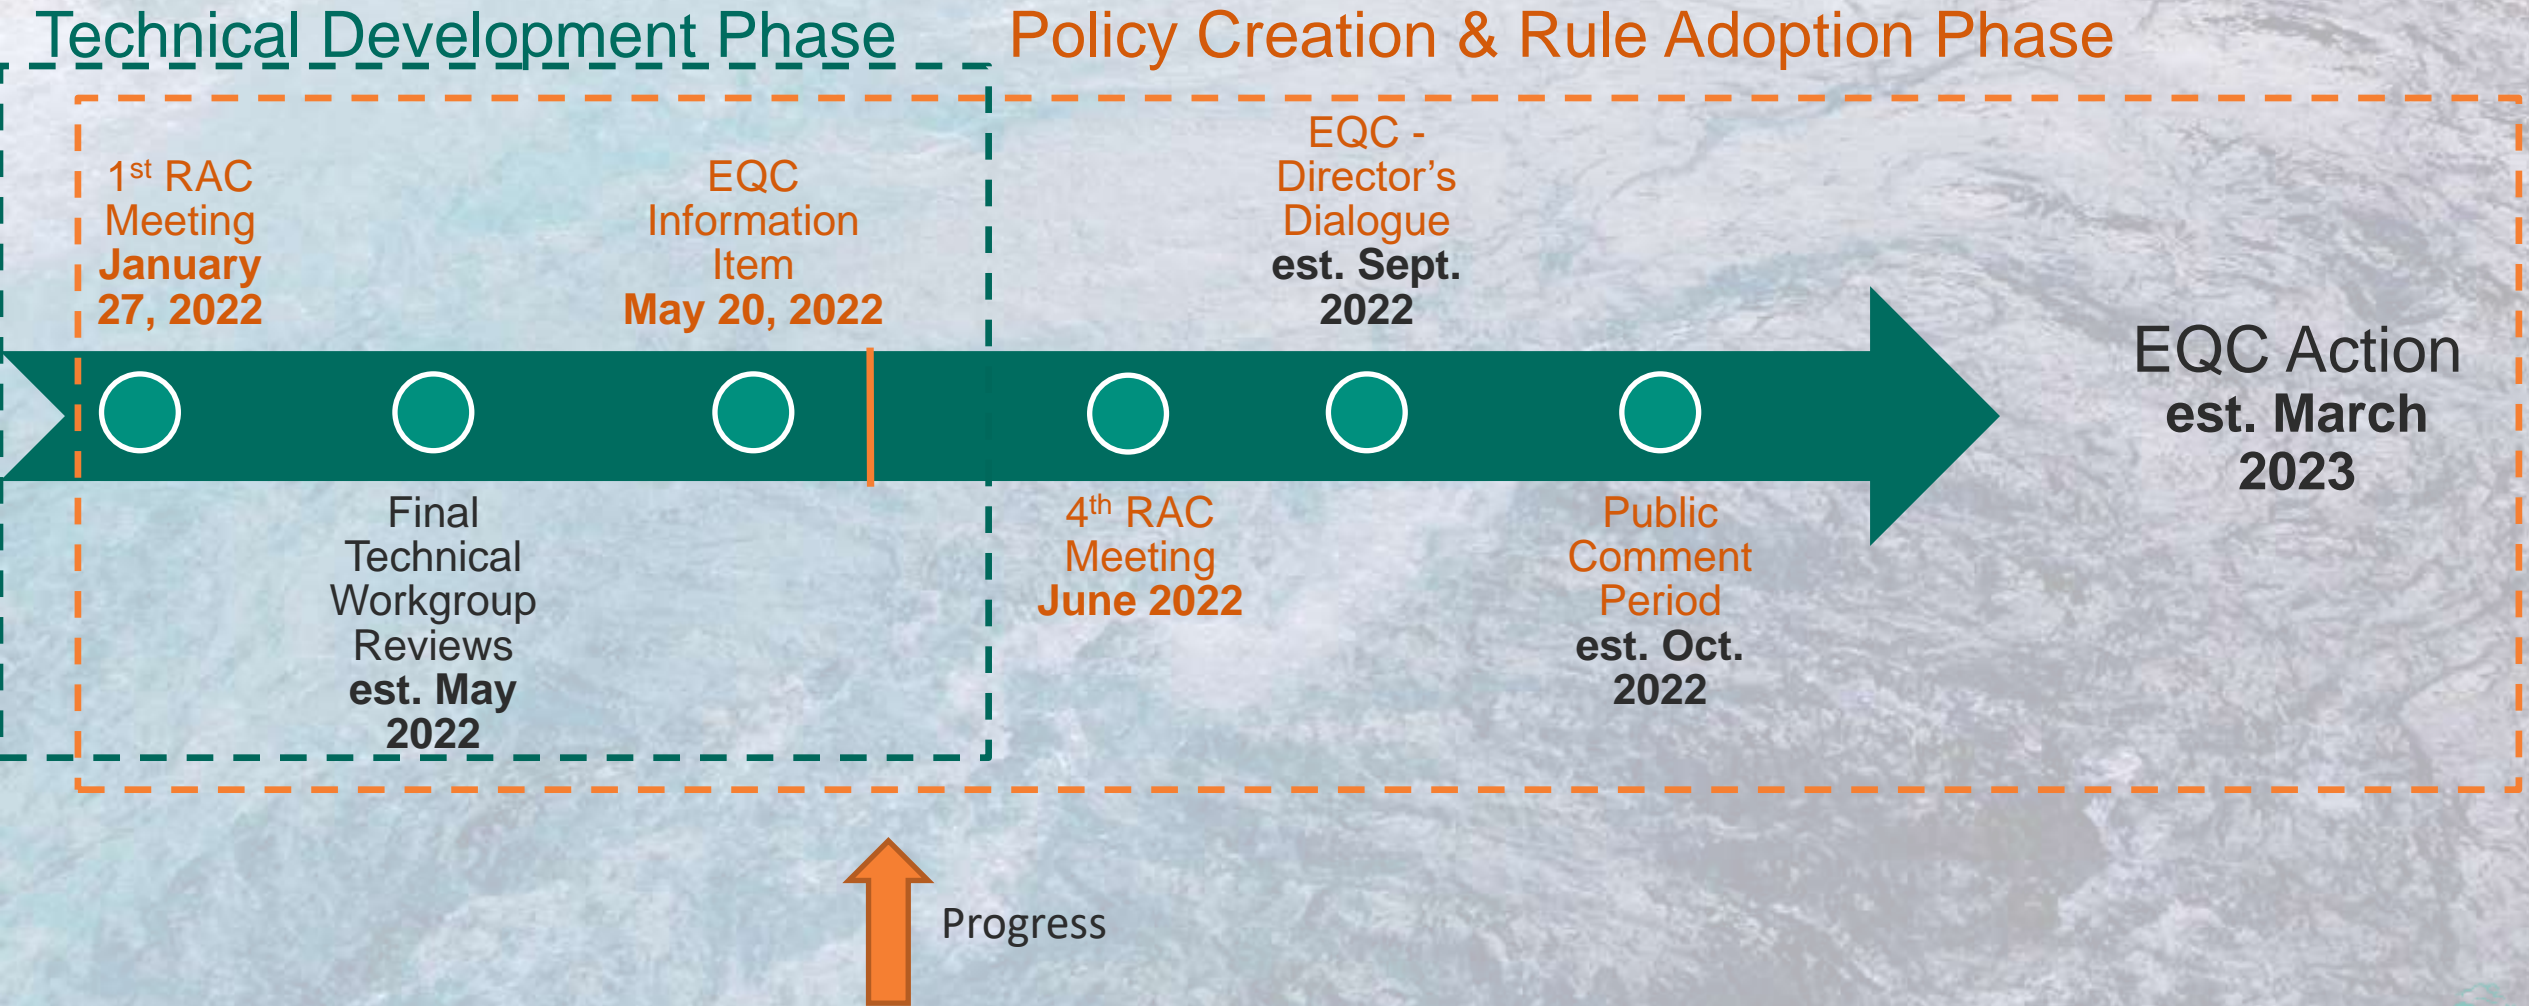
Technical Development Phase

Policy Creation & Rule Adoption Phase

1$^{st}$ RAC Meeting **January 27, 2022**

EQC Information Item **May 20, 2022**

EQC - Director's Dialogue **est. Sept. 2022**

EQC Action **est. March 2023**

Final Technical Workgroup Reviews **est. May 2022**

4$^{th}$ RAC Meeting **June 2022**

Public Comment Period **est. Oct. 2022**

Progress